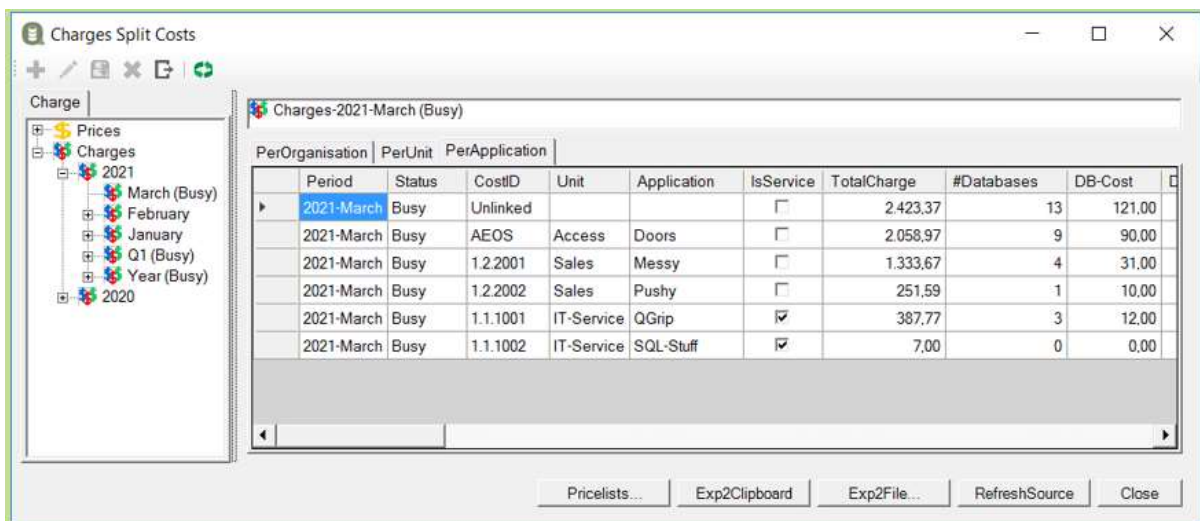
Charges Split Costs

Charge

Prices
Charges
2021
March (Busy)
February
January
Q1 (Busy)
Year (Busy)
2020

Charges-2021-March (Busy)

PerOrganisation | PerUnit | PerApplication

| Period | Status | CostID | Unit | Application | IsService | TotalCharge | #Databases | DB-Cost | D |
|---|---|---|---|---|---|---|---|---|---|
| 2021-March | Busy | Unlinked | | | ☐ | 2.423,37 | 13 | 121,00 | |
| 2021-March | Busy | AEOS | Access | Doors | ☐ | 2.058,97 | 9 | 90,00 | |
| 2021-March | Busy | 1.2.2001 | Sales | Messy | ☐ | 1.333,67 | 4 | 31,00 | |
| 2021-March | Busy | 1.2.2002 | Sales | Pushy | ☐ | 251,59 | 1 | 10,00 | |
| 2021-March | Busy | 1.1.1001 | IT-Service | QGrip | ☑ | 387,77 | 3 | 12,00 | |
| 2021-March | Busy | 1.1.1002 | IT-Service | SQL-Stuff | ☑ | 7,00 | 0 | 0,00 | |

Pricelists... | Exp2Clipboard | Exp2File... | RefreshSource | Close